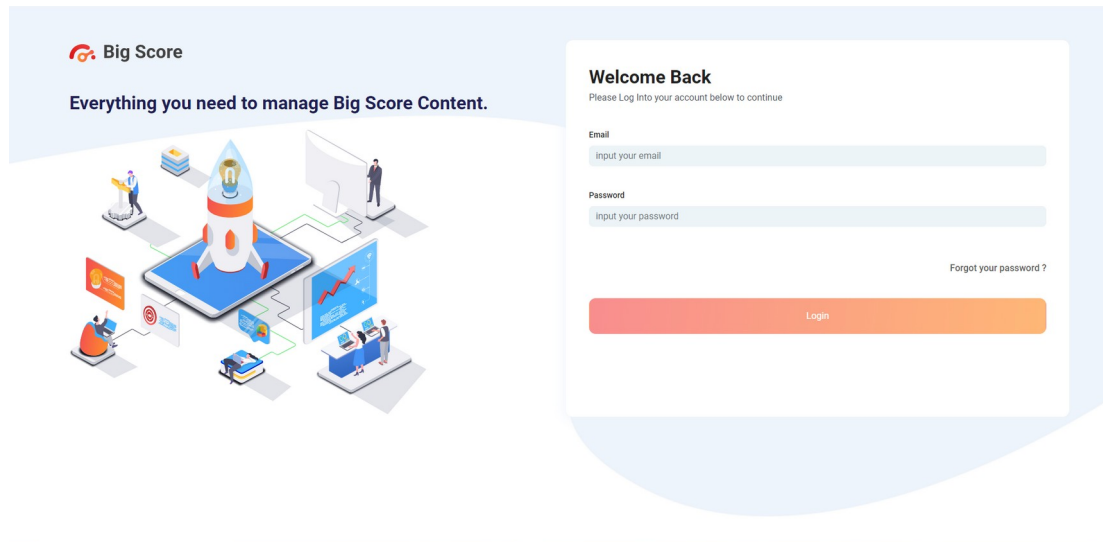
Big Score

Everything you need to manage Big Score Content.

Welcome Back

Please Log Into your account below to continue

Email

input your email

Password

input your password

Forgot your password ?

Login